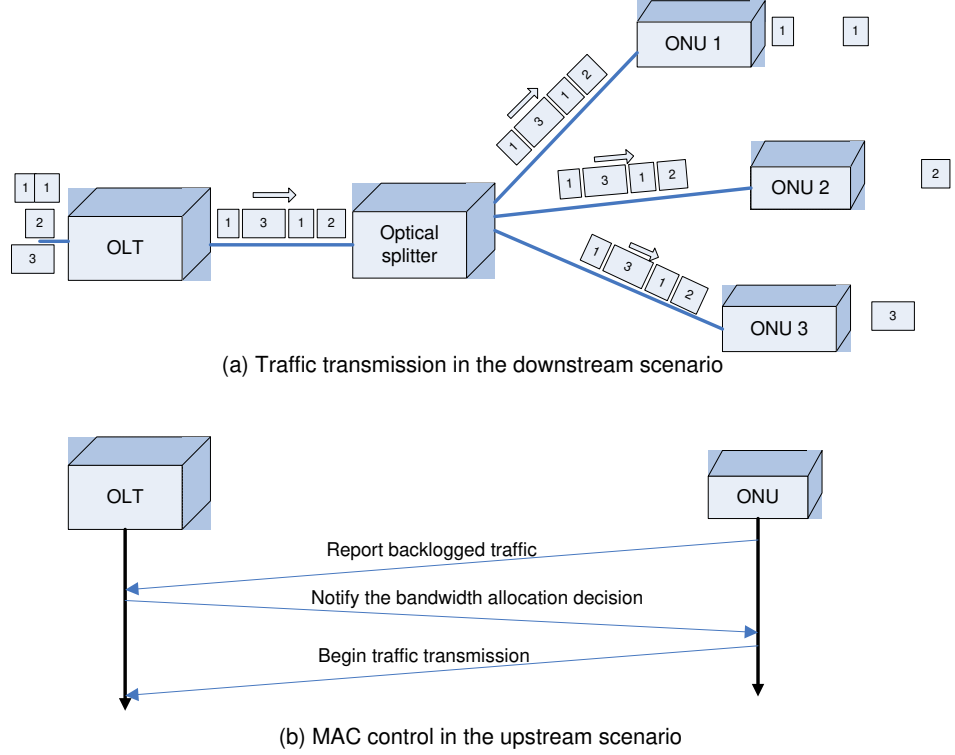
1 1
2
3
OLT
1 3 1 2
Optical splitter
1 3 1 2
ONU 1
1 1
1 3 1 2
ONU 2
2
1 3 1 2
ONU 3
3

(a) Traffic transmission in the downstream scenario

OLT
ONU
Report backlogged traffic
Notify the bandwidth allocation decision
Begin traffic transmission

(b) MAC control in the upstream scenario